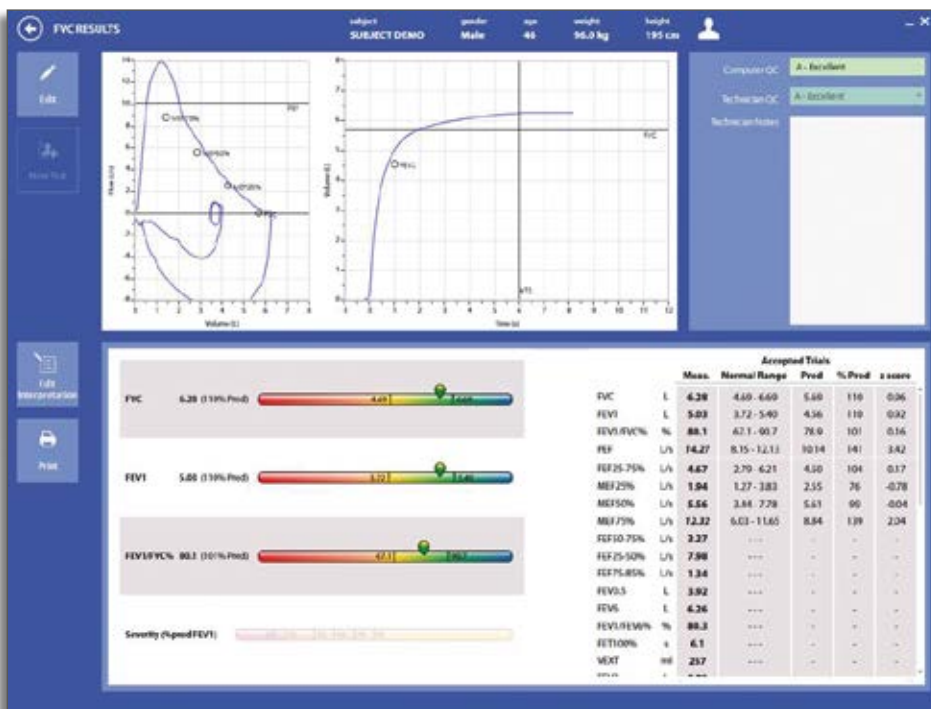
FVC RESULTS

subject SUBJECT DEMO
gender Male
age 46
weight 96.0 kg
height 195 cm

Edit

New Test

Edit Interpretation

Print

Computer QC A - Excellent
Technician QC A - Excellent
Technician Notes

PEF
MEF75%
MEF50%
MEF25%
FVC
Flow (L/s)
Volume (L)

FEV1
FVC
Volume (L)
Time (s)

FVC 6.28 (110% Pred) 4.60 6.60
FEV1 5.03 (110% Pred) 3.72 5.40
FEV1/FVC% 80.1 (101% Pred) 67.1 90.7
Severity (%pred FEV1)

Accepted Trials

| | | Meas. | Normal Range | Pred | %Pred | z score |
|---|---|---|---|---|---|---|
| FVC | L | 6.28 | 4.60 - 6.60 | 5.60 | 110 | 0.06 |
| FEV1 | L | 5.03 | 3.72 - 5.40 | 4.56 | 110 | 0.92 |
| FEV1/FVC% | % | 80.1 | 67.1 - 90.7 | 78.9 | 101 | 0.16 |
| PEF | L/s | 14.27 | 8.15 - 12.13 | 10.14 | 141 | 3.42 |
| FEF25-75% | L/s | 4.67 | 2.70 - 6.21 | 4.50 | 104 | 0.17 |
| MEF25% | L/s | 1.94 | 1.27 - 3.83 | 2.55 | 76 | -0.78 |
| MEF50% | L/s | 5.56 | 3.44 - 7.78 | 5.61 | 99 | -0.04 |
| MEF75% | L/s | 12.32 | 6.03 - 11.65 | 8.84 | 139 | 2.04 |
| FEF50-75% | L/s | 3.27 | --- | - | - | - |
| FEF25-50% | L/s | 7.98 | --- | - | - | - |
| FEF75-85% | L/s | 1.34 | --- | - | - | - |
| FEV0.5 | L | 3.92 | --- | - | - | - |
| FEV6 | L | 6.26 | --- | - | - | - |
| FEV1/FEV6% | % | 80.3 | --- | - | - | - |
| FET100% | s | 6.1 | --- | - | - | - |
| VEXT | ml | 257 | --- | - | - | - |